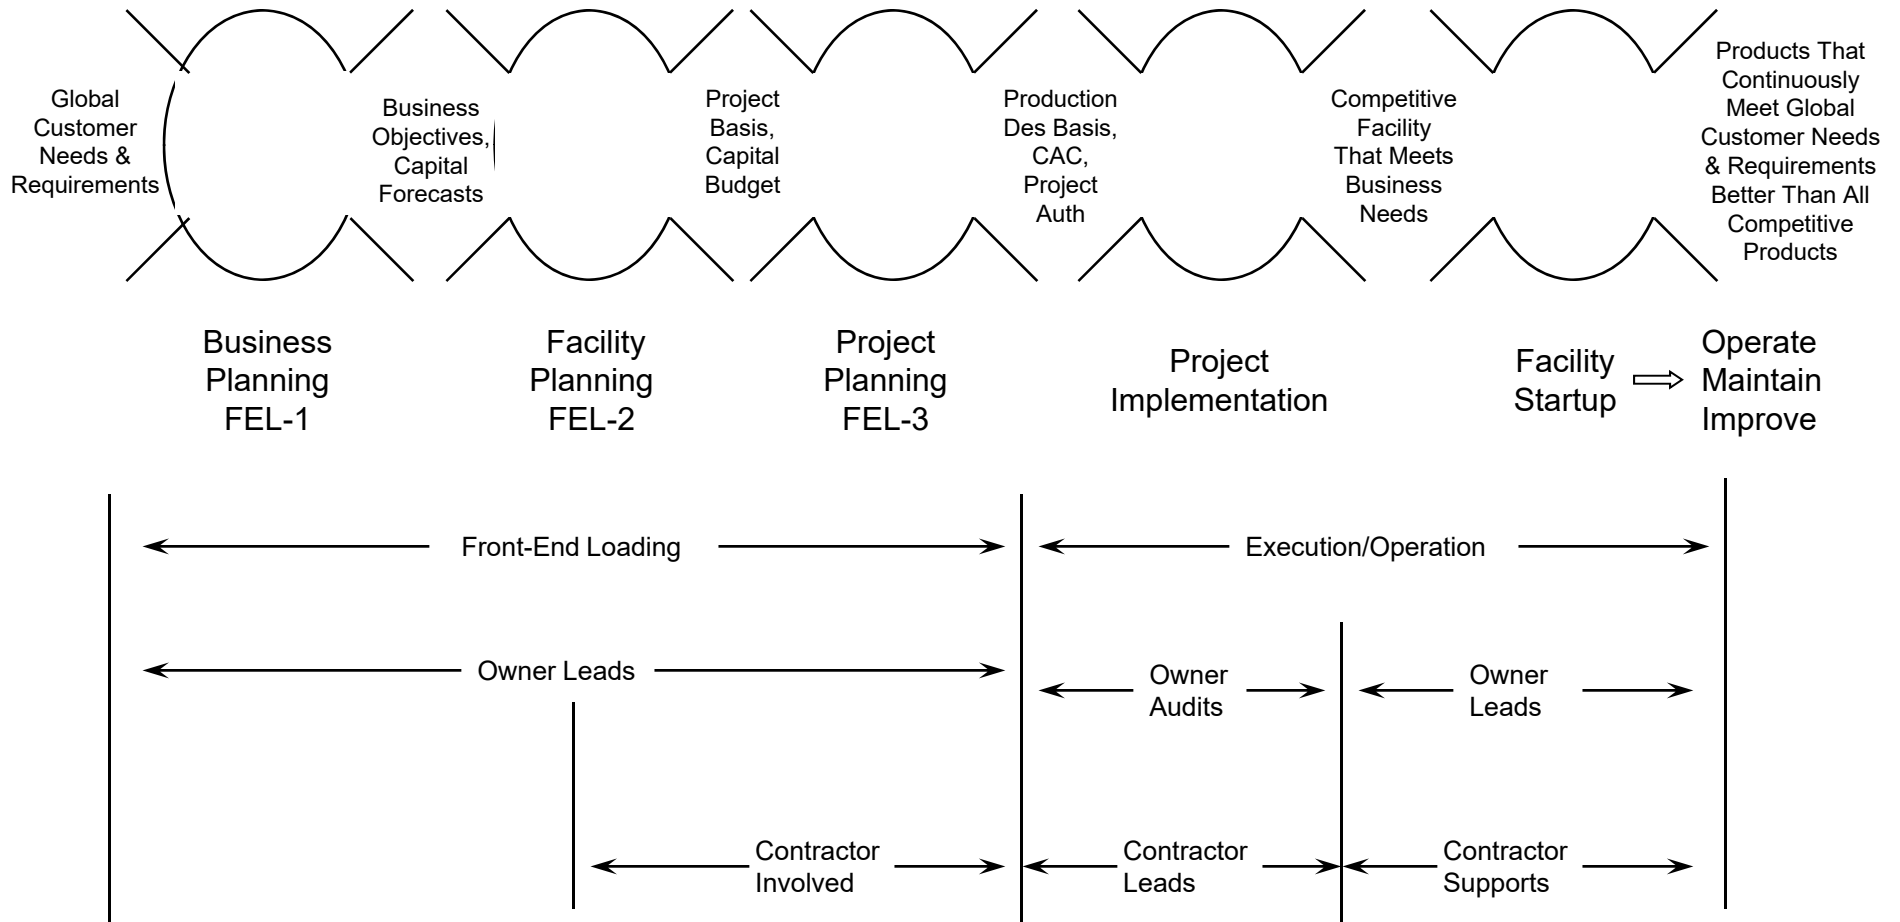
Global Customer Needs & Requirements

Business Objectives, Capital Forecasts

Project Basis, Capital Budget

Production Des Basis, CAC, Project Auth

Competitive Facility That Meets Business Needs

Products That Continuously Meet Global Customer Needs & Requirements Better Than All Competitive Products

Business Planning FEL-1

Facility Planning FEL-2

Project Planning FEL-3

Project Implementation

Facility Startup

Operate Maintain Improve

Front-End Loading

Execution/Operation

Owner Leads

Owner Audits

Owner Leads

Contractor Involved

Contractor Leads

Contractor Supports